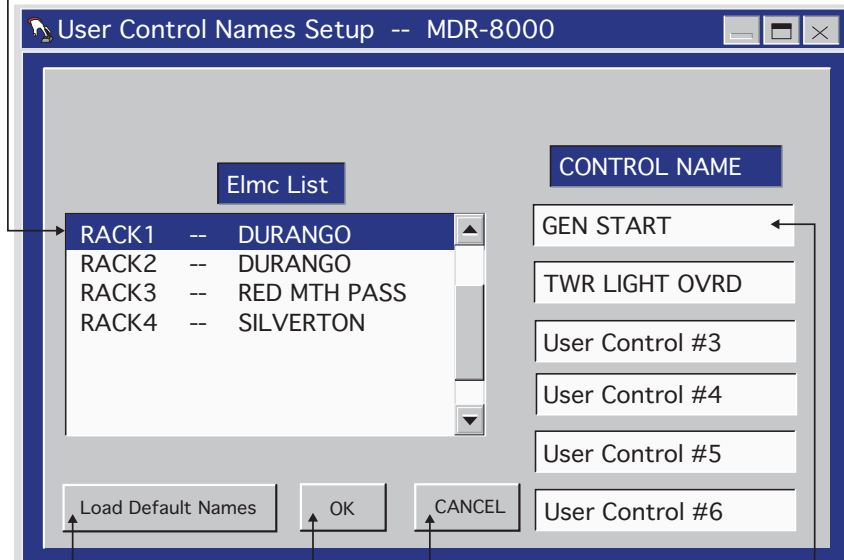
User Control Names Setup -- MDR-8000

Elmc List

RACK1 -- DURANGO
RACK2 -- DURANGO
RACK3 -- RED MTH PASS
RACK4 -- SILVERTON

CONTROL NAME

GEN START
TWR LIGHT OVRD
User Control #3
User Control #4
User Control #5
User Control #6

Load Default Names
OK
CANCEL